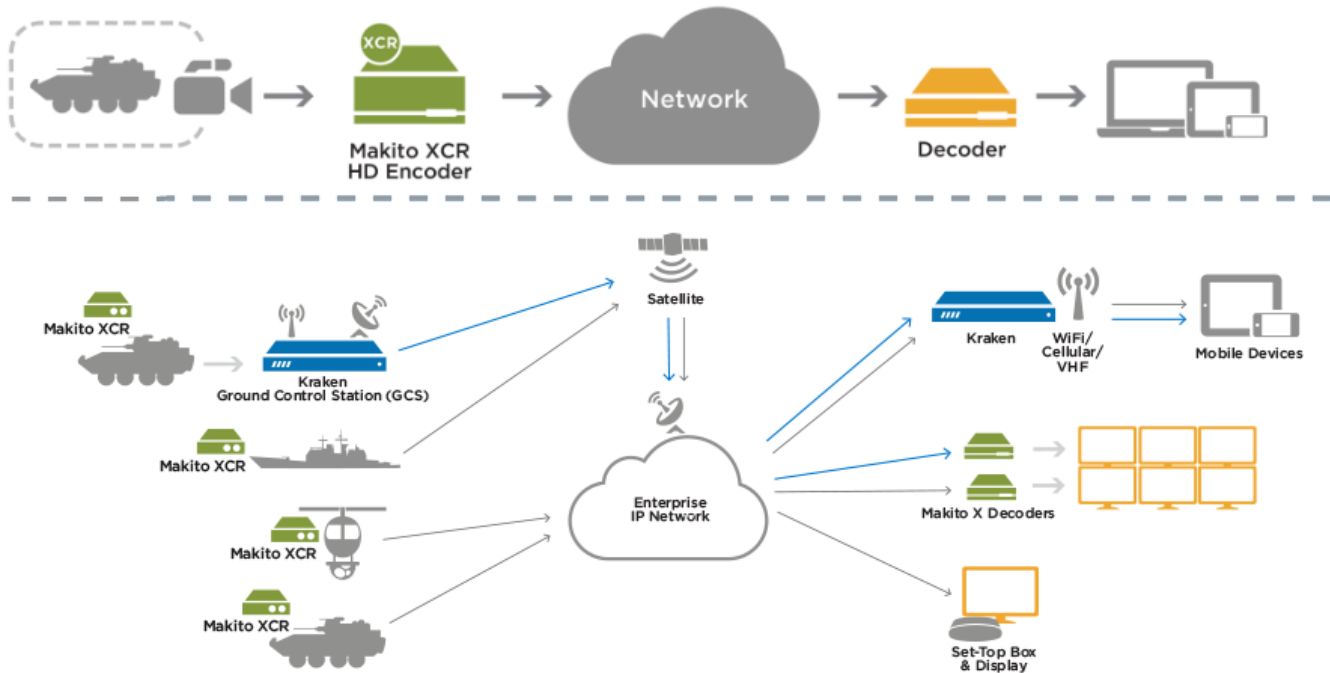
XCR

Makito XCR
HD Encoder

Network

Decoder

Makito XCR

Kraken
Ground Control Station (GCS)

Makito XCR

Makito XCR

Makito XCR

Satellite

Enterprise
IP Network

Kraken

WiFi/
Cellular/
VHF

Mobile Devices

Makito X Decoders

Set-Top Box
& Display